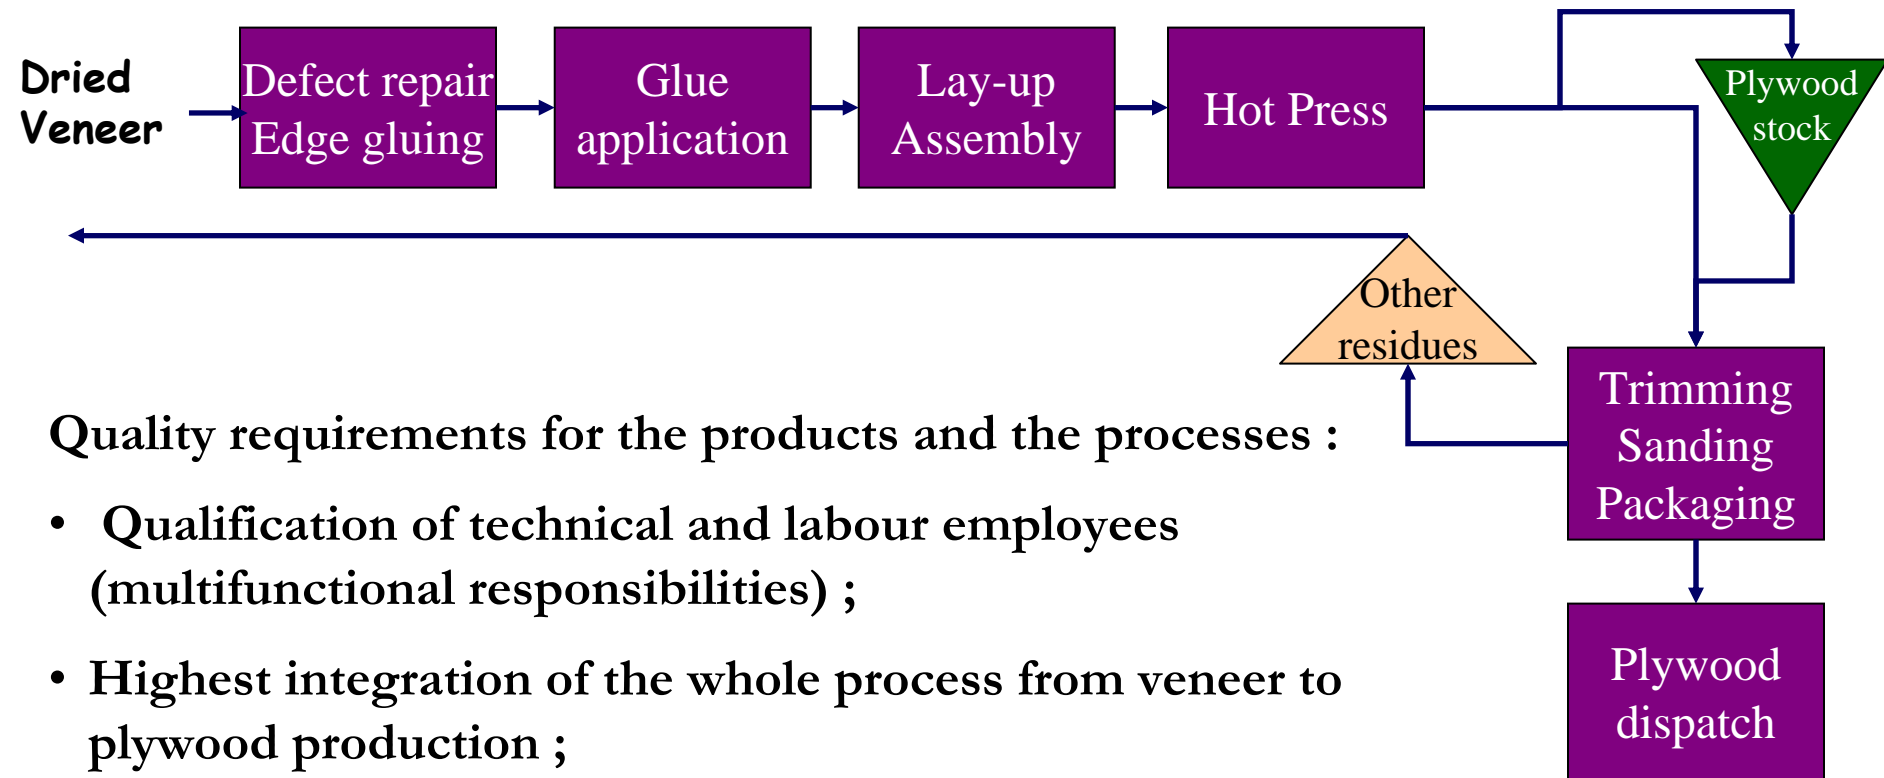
Dried Veneer

Defect repair Edge gluing

Glue application

Lay-up Assembly

Hot Press

Plywood stock

Other residues

Trimming Sanding Packaging

Plywood dispatch

Quality requirements for the products and the processes :

• Qualification of technical and labour employees (multifunctional responsibilities) ;

• Highest integration of the whole process from veneer to plywood production ;